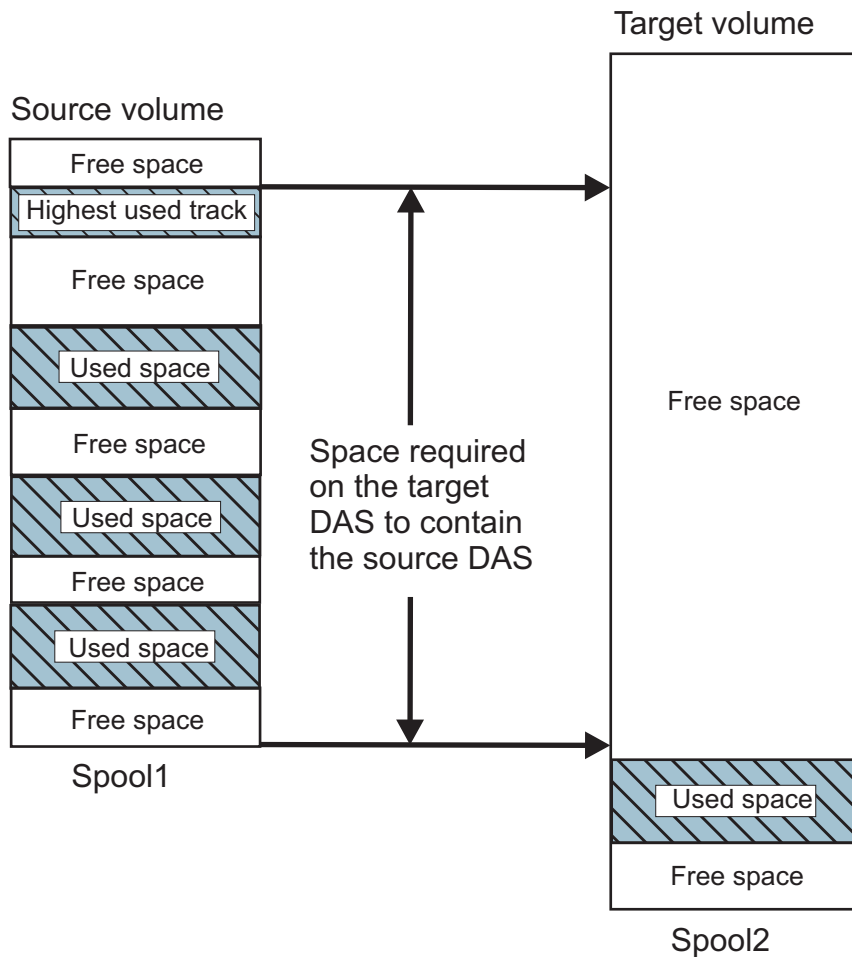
Target volume

Source volume

Free space

Highest used track

Free space

Used space

Free space

Used space

Free space

Used space

Free space

Spool1

Space required on the target DAS to contain the source DAS

Free space

Used space

Free space

Spool2